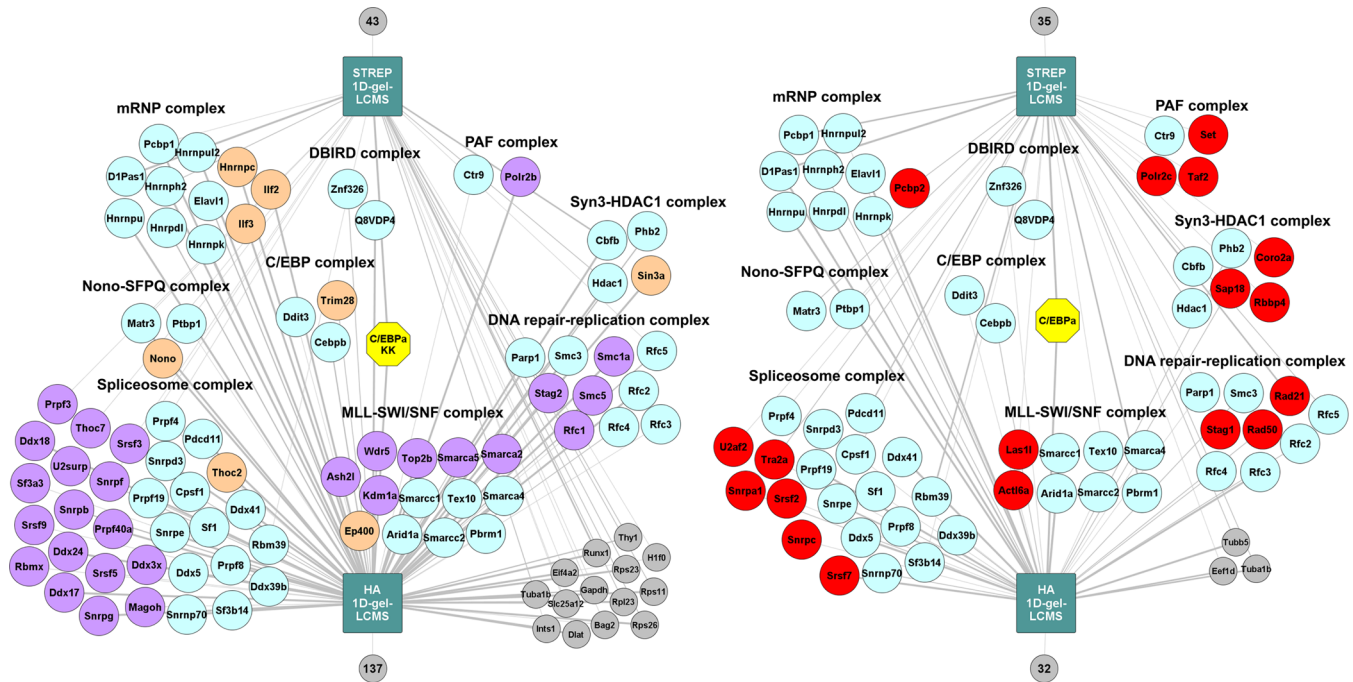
43

STREP 1D-gel-LCMS

mRNP complex
Pcbp1
Hnrnpul2
Hnrnpc
D1Pas1
Hnrnph2
Ilf2
Elavl1
Hnrnpu
Hnrnpdl
Ilf3
Hnrnpk

DBIRD complex
Znf326
Q8VDP4

PAF complex
Ctr9
Polr2b

Syn3-HDAC1 complex
Cbfb
Phb2
Hdac1
Sin3a

C/EBP complex
Ddit3
Trim28
Cebpb
C/EBPa KK

Nono-SFPQ complex
Matr3
Ptbp1
Nono

DNA repair-replication complex
Parp1
Smc3
Smc1a
Rfc5
Stag2
Smc5
Rfc2
Rfc1
Rfc4
Rfc3

Spliceosome complex
Prpf3
Thoc7
Prpf4
Ddx18
Srsf3
Pdcd11
U2surp
Snrpd3
Thoc2
Sf3a3
Snrpf
Srsf9
Snrpb
Prpf19
Cpsf1
Ddx41
Prpf40a
Snrpe
Sf1
Ddx24
Rbm39
Rbmx
Srsf5
Ddx3x
Ddx5
Prpf8
Ddx39b
Ddx17
Magoh
Snrnp70
Sf3b14
Snrpg

MLL-SWI/SNF complex
Wdr5
Top2b
Smarca5
Smarca2
Ash2l
Kdm1a
Smarcc1
Tex10
Smarca4
Ep400
Arid1a
Smarcc2
Pbrm1

Thy1
Runx1
H1f0
Eif4a2
Rps23
Gapdh
Rps11
Tuba1b
Slc25a12
Rpl23
Ints1
Dlat
Bag2
Rps26

HA 1D-gel-LCMS

137

35

STREP 1D-gel-LCMS

mRNP complex
Pcbp1
Hnrnpul2
D1Pas1
Hnrnph2
Elavl1
Pcbp2
Hnrnpu
Hnrnpdl
Hnrnpk

PAF complex
Ctr9
Set
Polr2c
Taf2

DBIRD complex
Znf326
Q8VDP4

Syn3-HDAC1 complex
Phb2
Coro2a
Cbfb
Sap18
Hdac1
Rbbp4

Nono-SFPQ complex
Matr3
Ptbp1

C/EBP complex
Ddit3
Cebpb
C/EBPa

DNA repair-replication complex
Parp1
Smc3
Rad21
Stag1
Rad50
Rfc5
Rfc2
Rfc4
Rfc3

Spliceosome complex
Prpf4
Snrpd3
Pdcd11
U2af2
Tra2a
Prpf19
Cpsf1
Ddx41
Snrpa1
Srsf2
Snrpe
Sf1
Rbm39
Snrpc
Ddx5
Prpf8
Ddx39b
Srsf7
Snrnp70
Sf3b14

MLL-SWI/SNF complex
Las1l
Smarcc1
Tex10
Smarca4
Actl6a
Arid1a
Smarcc2
Pbrm1

Tubb5
Eef1d
Tuba1b

HA 1D-gel-LCMS

32